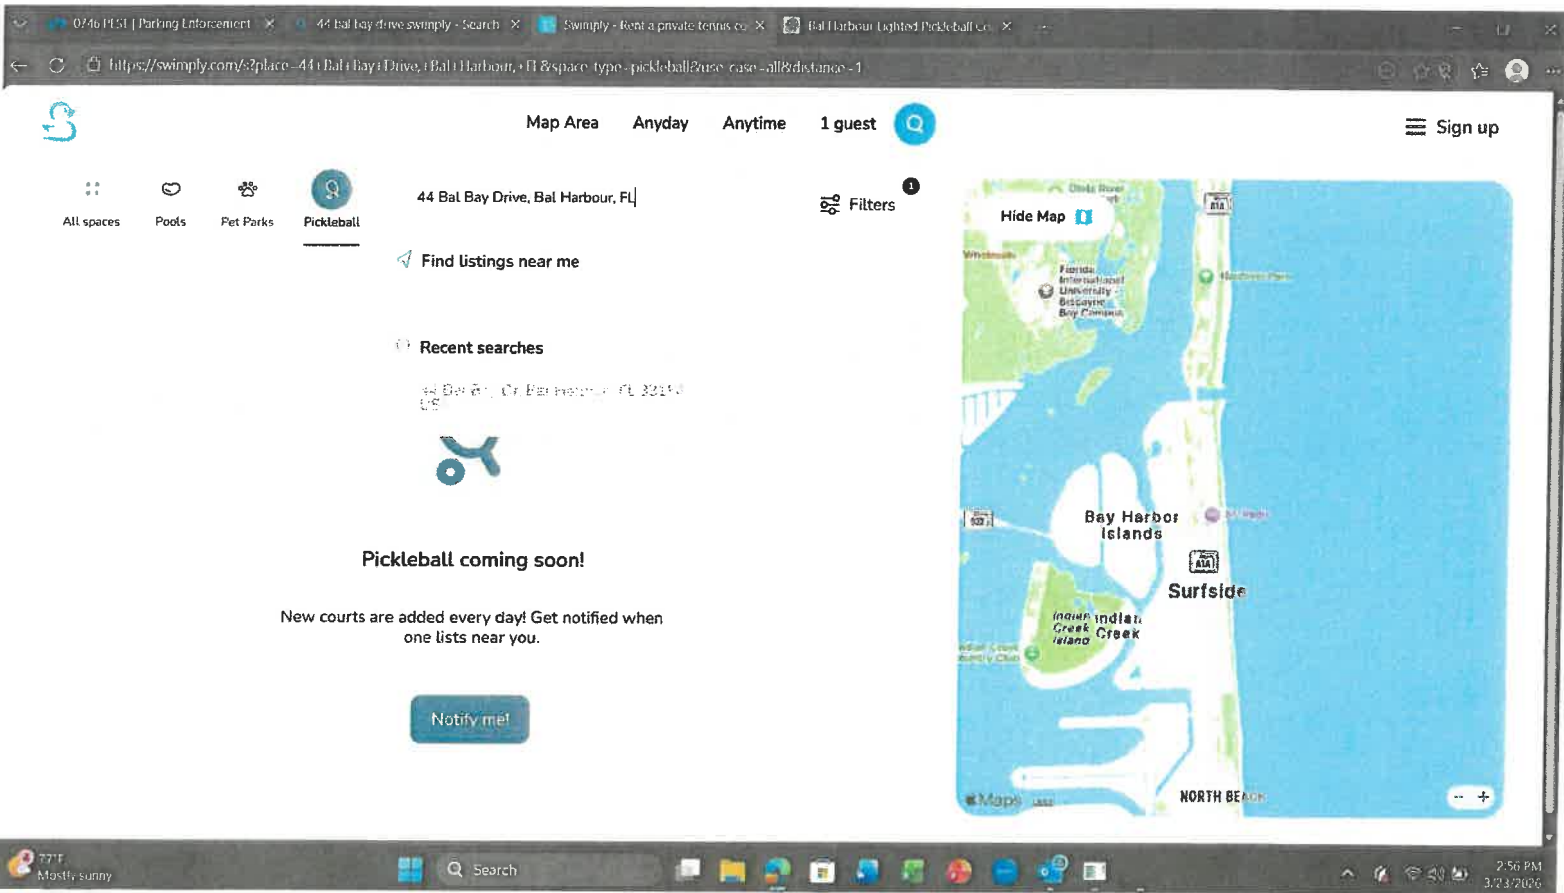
0746 PLST | Parking Enforcement ×
44 bal bay drive swimply - Search ×
Swimply - Rent a private tennis co ×
Bal Harbour Lighted Pickleball Co ×

https://swimply.com/s?place=44+Bal+Bay+Drive,+Bal+Harbour,+FL&space_type=pickleball&use_case=all&distance=1

Map Area Anyday Anytime 1 guest

Sign up

All spaces Pools Pet Parks Pickleball

44 Bal Bay Drive, Bal Harbour, FL

Filters 1

Find listings near me

Recent searches

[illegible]

Pickleball coming soon!

New courts are added every day! Get notified when one lists near you.

Notify me!

Hide Map

Florida International University Biscayne Bay Campus

Bay Harbor Islands

Surfside

Indian Creek Island

Indian Creek

NORTH BEACH

Maps

77°F Mostly sunny

Search

2:56 PM 3/23/2026